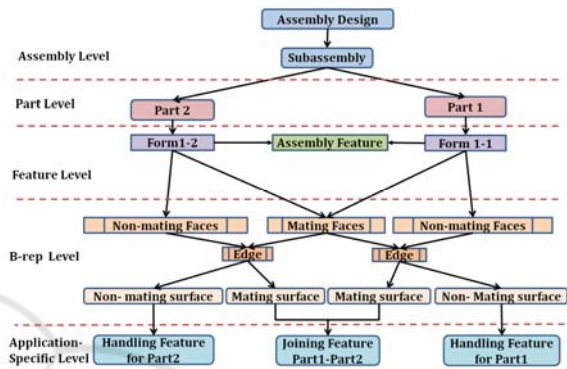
Assembly Design

Assembly Level

Subassembly

Part Level

Part 2

Part 1

Form1-2

Assembly Feature

Form 1-1

Feature Level

Non-mating Faces

Mating Faces

Non-mating Faces

B-rep Level

Edge

Edge

Non- mating surface

Mating surface

Mating surface

Non- Mating surface

Application-Specific Level

Handling Feature for Part2

Joining Feature Part1-Part2

Handling Feature for Part1